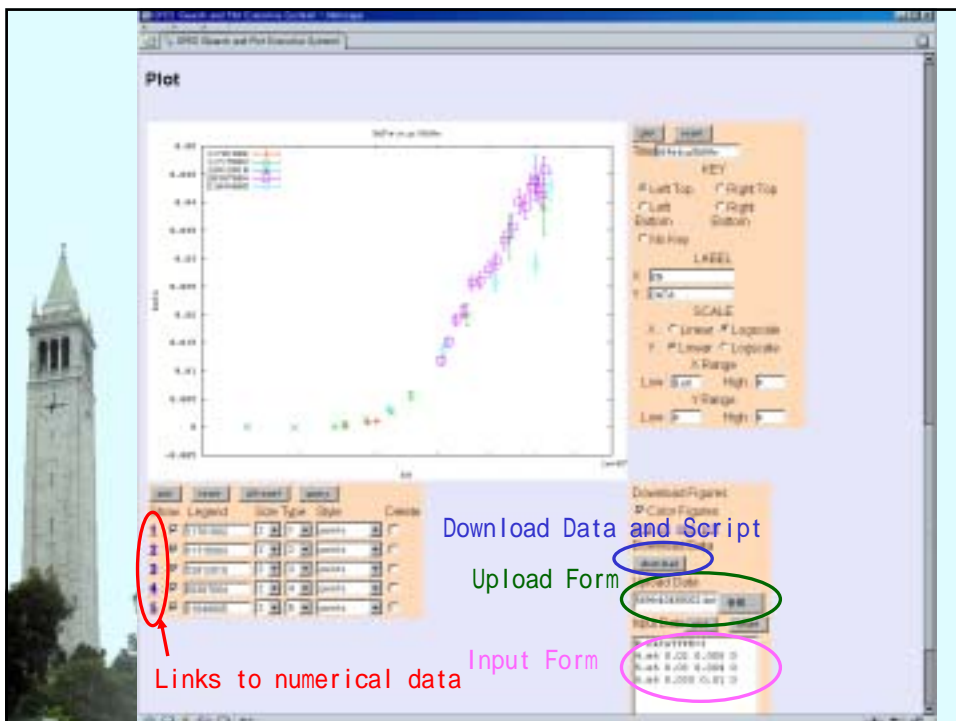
Plot

KEY

Left Top

Right Top

Left Bottom

Right Bottom

No Key

LABEL

SCALE

Linear

Logscale

Linear

Logscale

X Range

Low

High

Y Range

Low

High

Legend

Size

Type

Style

Delete

Download Figures

Color Figures

download

Upload Data

Download Data and Script

Upload Form

Input Form

Links to numerical data